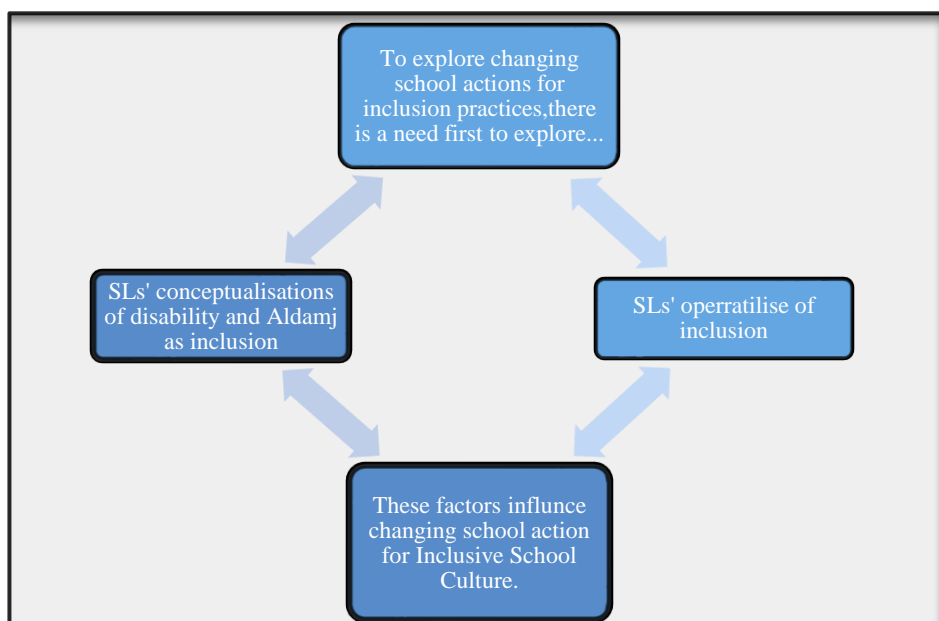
To explore changing school actions for inclusion practices,there is a need first to explore...

SLs' conceptualisations of disability and Aldamj as inclusion

SLs' operratilise of inclusion

These factors influnce changing school action for Inclusive School Culture.